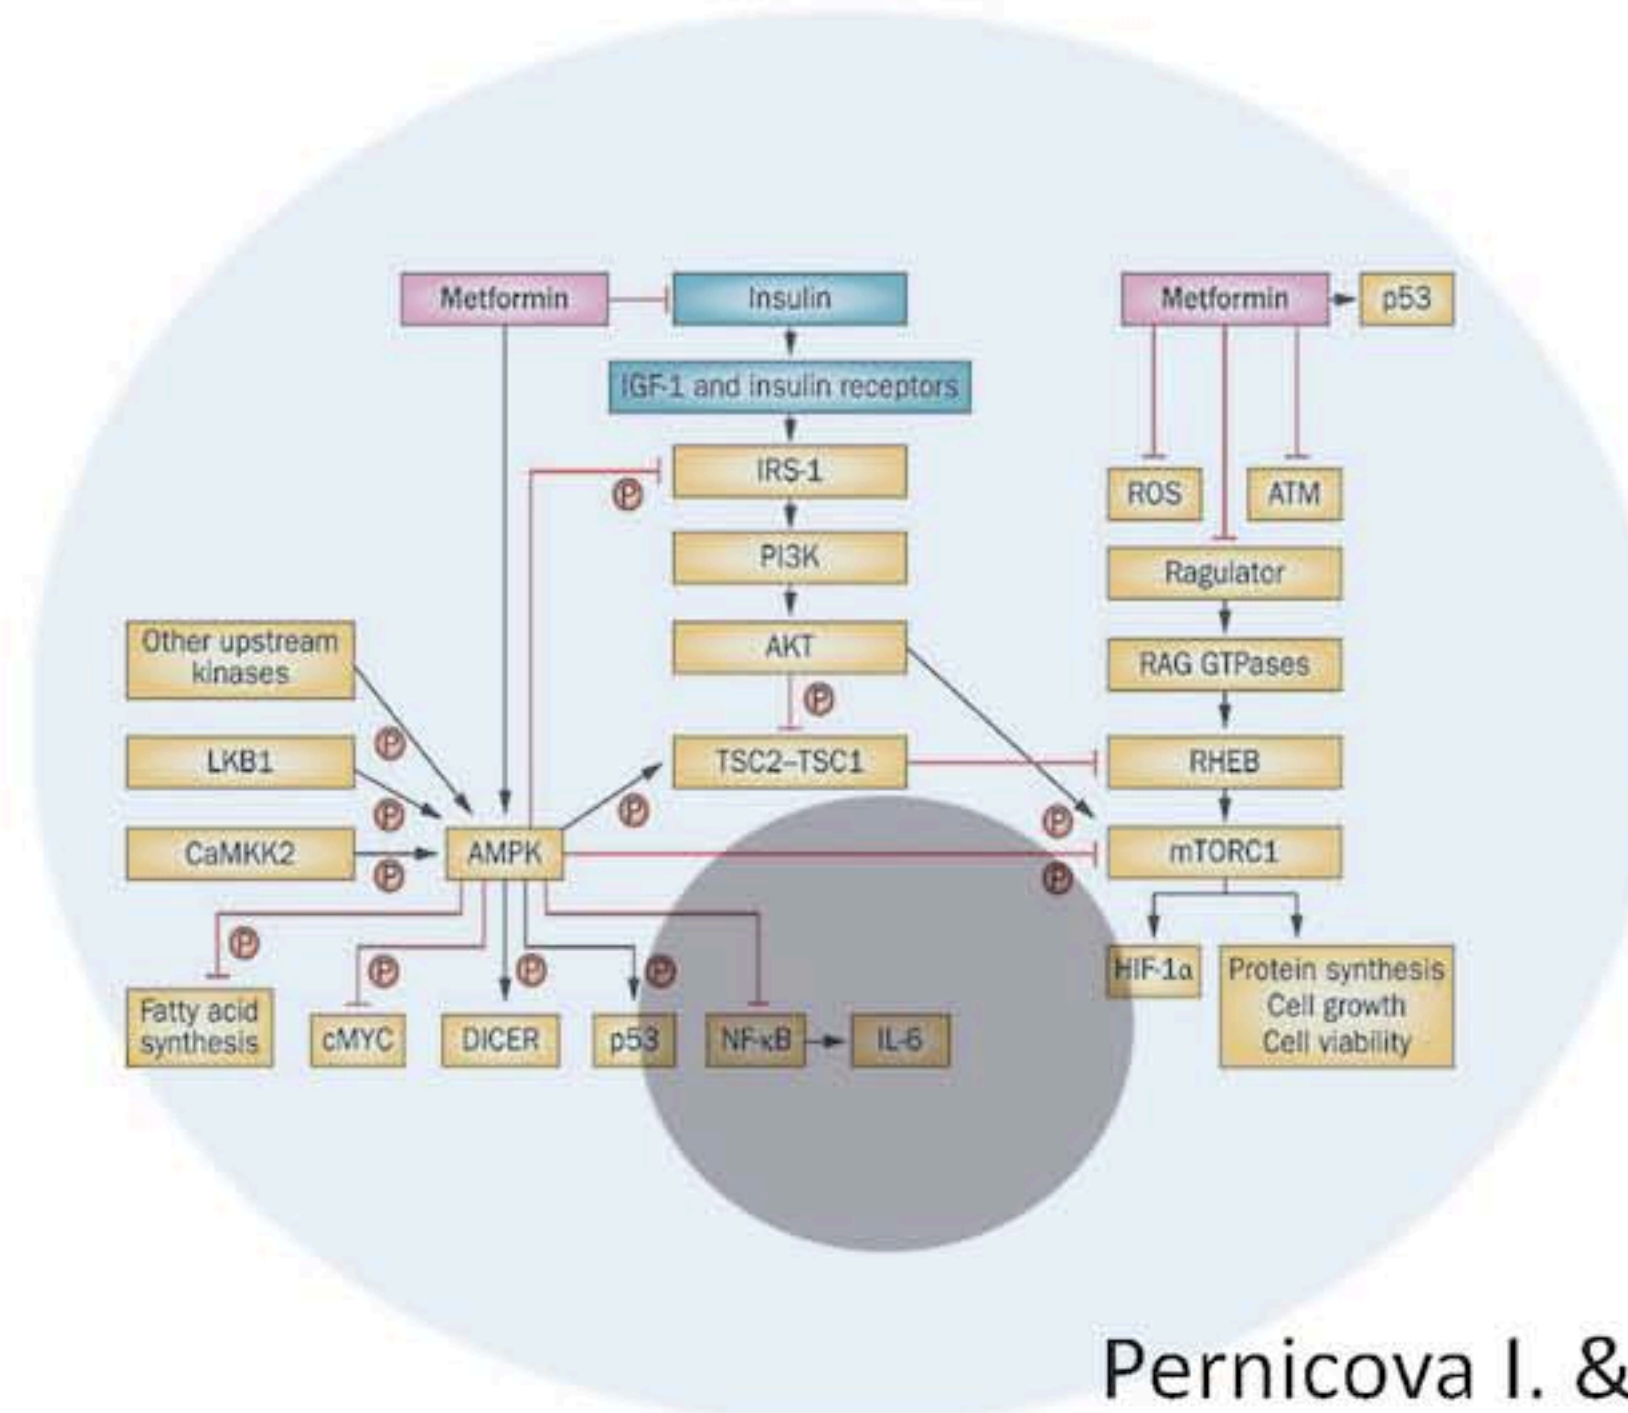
Metformin
Insulin
IGF-1 and insulin receptors
IRS-1
PI3K
AKT
TSC2–TSC1
Metformin
p53
ROS
ATM
Ragulator
RAG GTPases
RHEB
mTORC1
Other upstream kinases
LKB1
CaMKK2
AMPK
P
P
P
P
P
P
P
P
P
P
P
P
Fatty acid synthesis
cMYC
DICER
p53
NF-κB
IL-6
HIF-1α
Protein synthesis Cell growth Cell viability

Pernicova I. &